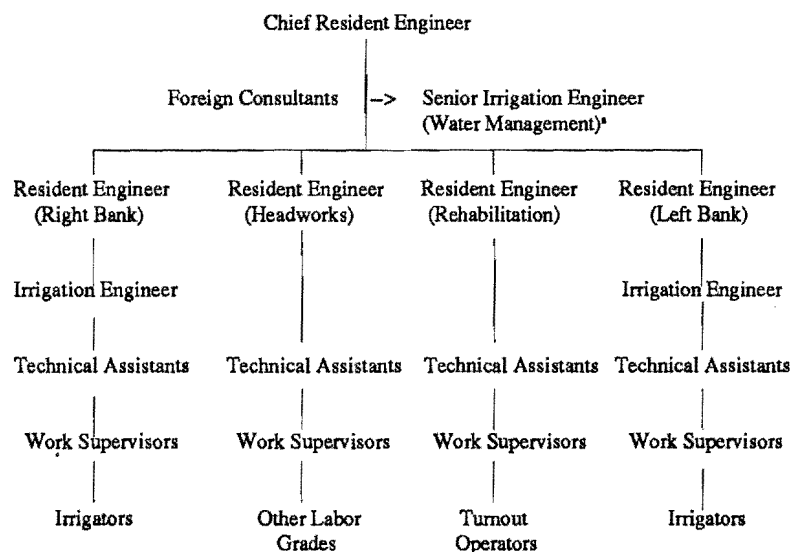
Chief Resident Engineer

Foreign Consultants --> Senior Irrigation Engineer (Water Management)$^a$

Resident Engineer (Right Bank)
Irrigation Engineer
Technical Assistants
Work Supervisors
Irrigators

Resident Engineer (Headworks)
Technical Assistants
Work Supervisors
Other Labor Grades

Resident Engineer (Rehabilitation)
Technical Assistants
Work Supervisors
Turnout Operators

Resident Engineer (Left Bank)
Irrigation Engineer
Technical Assistants
Work Supervisors
Irrigators